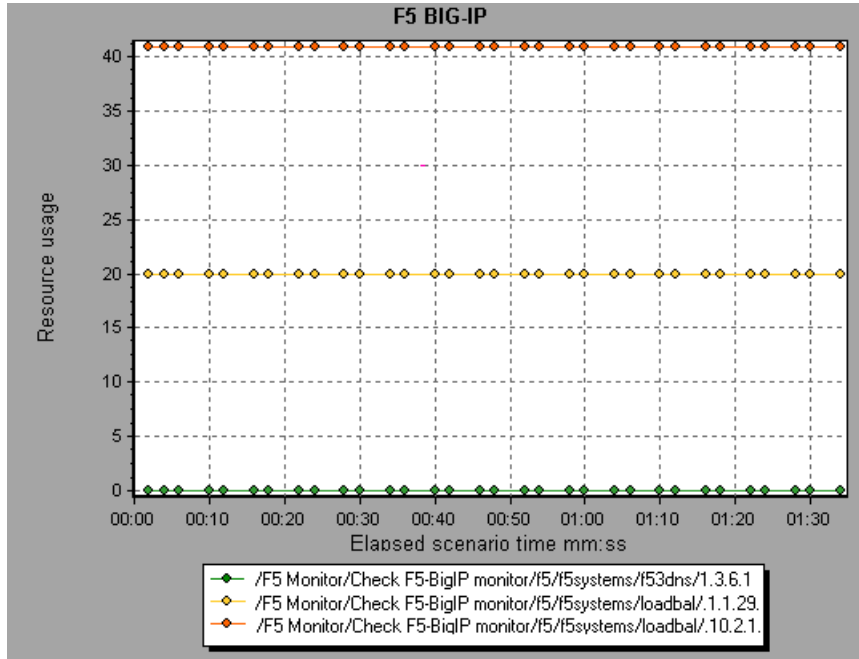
F5 BIG-IP

Resource usage

40
35
30
25
20
15
10
5
0

00:00 00:10 00:20 00:30 00:40 00:50 01:00 01:10 01:20 01:30

Elapsed scenario time mm:ss

/F5 Monitor/Check F5-BigIP monitor/f5/f5systems/f53dns/.1.3.6.1
/F5 Monitor/Check F5-BigIP monitor/f5/f5systems/loadbal/.1.1.29.
/F5 Monitor/Check F5-BigIP monitor/f5/f5systems/loadbal/.10.2.1.